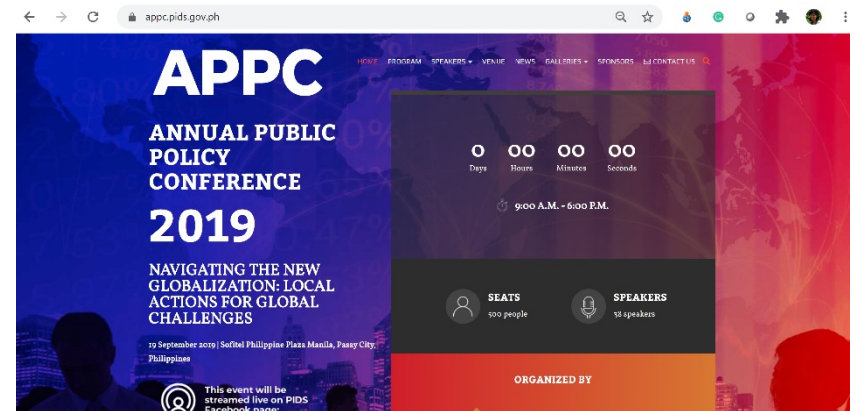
appc.pids.gov.ph

APPC

HOME PROGRAM SPEAKERS ▾ VENUE NEWS GALLERIES ▾ SPONSORS CONTACT US

ANNUAL PUBLIC POLICY CONFERENCE

2019

NAVIGATING THE NEW GLOBALIZATION: LOCAL ACTIONS FOR GLOBAL CHALLENGES

19 September 2019 | Sofitel Philippine Plaza Manila, Pasay City, Philippines

This event will be streamed live on PIDS Facebook page:

0 Days 00 Hours 00 Minutes 00 Seconds

9:00 A.M. - 6:00 P.M.

SEATS 500 people

SPEAKERS 38 speakers

ORGANIZED BY